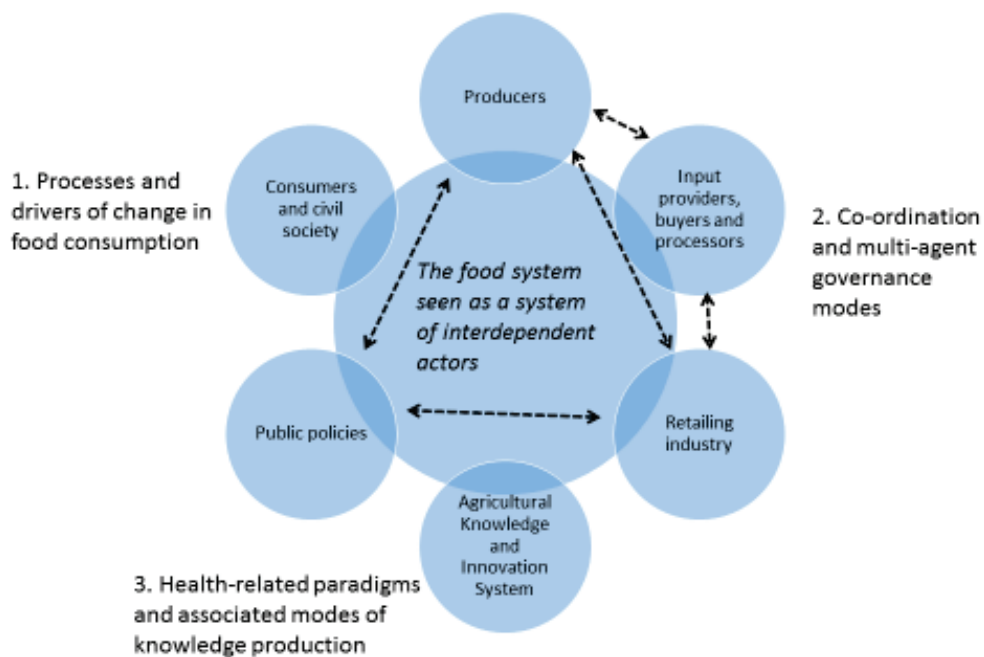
Producers

1. Processes and drivers of change in food consumption

Consumers and civil society

Input providers, buyers and processors

2. Co-ordination and multi-agent governance modes

The food system seen as a system of interdependent actors

Public policies

Retailing industry

Agricultural Knowledge and Innovation System

3. Health-related paradigms and associated modes of knowledge production